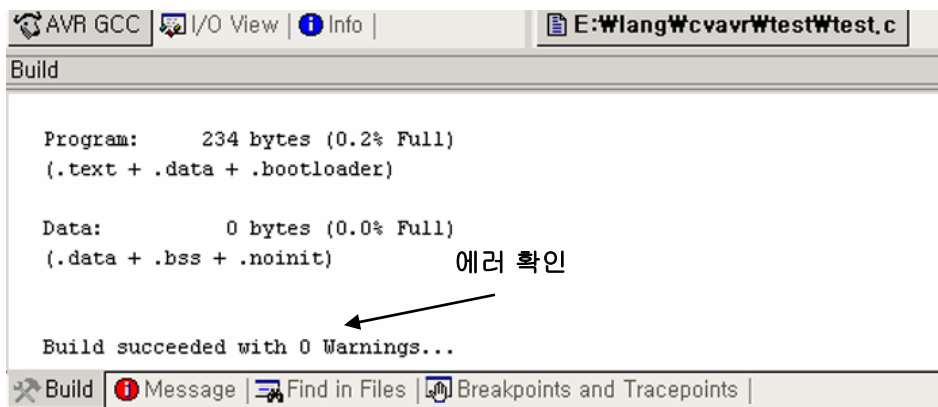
AVR GCC | I/O View | Info |

E:₩lang₩cvavr₩test₩test.c

Build

Program: 234 bytes (0.2% Full)
(.text + .data + .bootloader)

Data: 0 bytes (0.0% Full)
(.data + .bss + .noinit)

에러 확인

Build succeeded with 0 Warnings...

Build | Message | Find in Files | Breakpoints and Tracepoints |